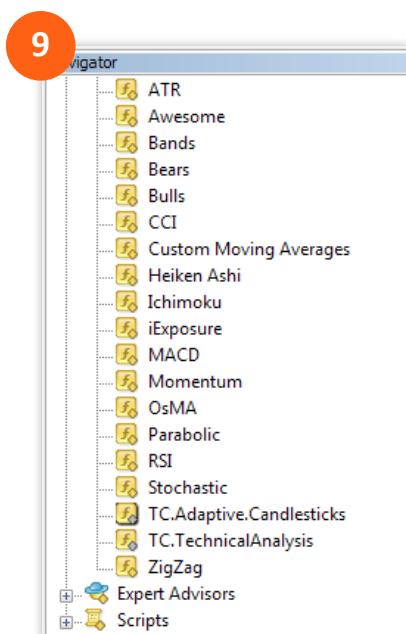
9
vigator
ATR
Awesome
Bands
Bears
Bulls
CCI
Custom Moving Averages
Heiken Ashi
Ichimoku
iExposure
MACD
Momentum
OsMA
Parabolic
RSI
Stochastic
TC.Adaptive.Candlesticks
TC.TechnicalAnalysis
ZigZag
Expert Advisors
Scripts